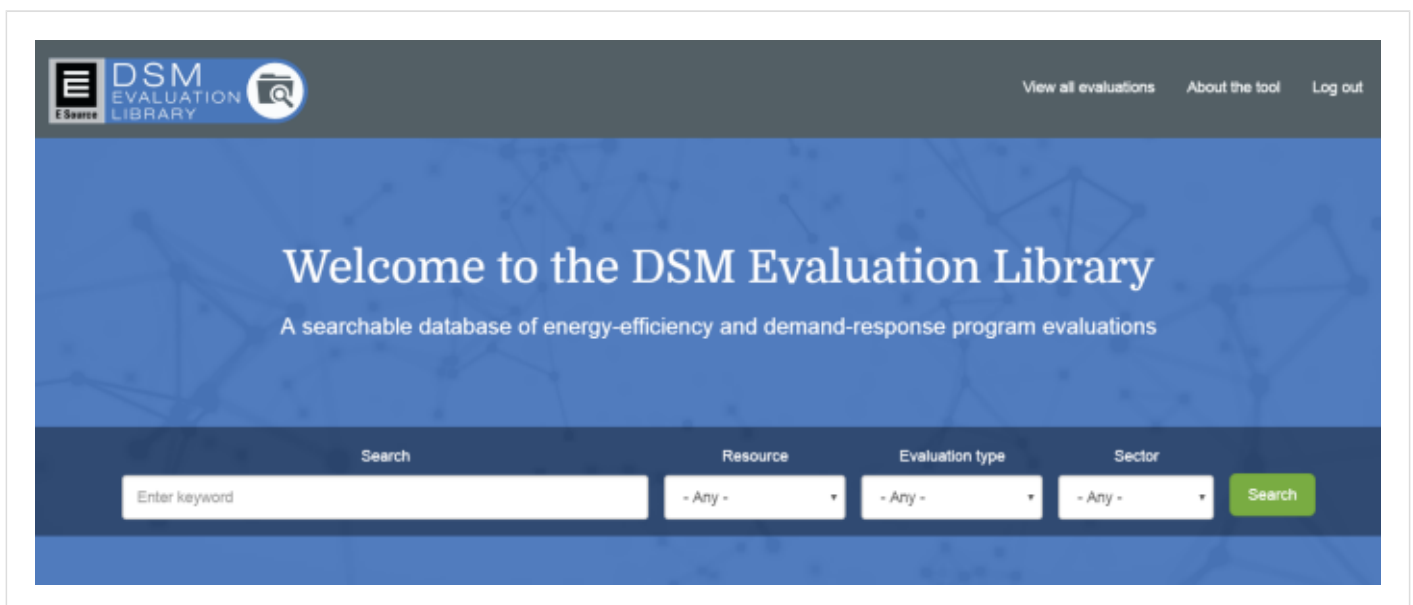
E Source DSM EVALUATION LIBRARY

View all evaluations About the tool Log out

Welcome to the DSM Evaluation Library

A searchable database of energy-efficiency and demand-response program evaluations

Search
Enter keyword

Resource
- Any -

Evaluation type
- Any -

Sector
- Any -

Search